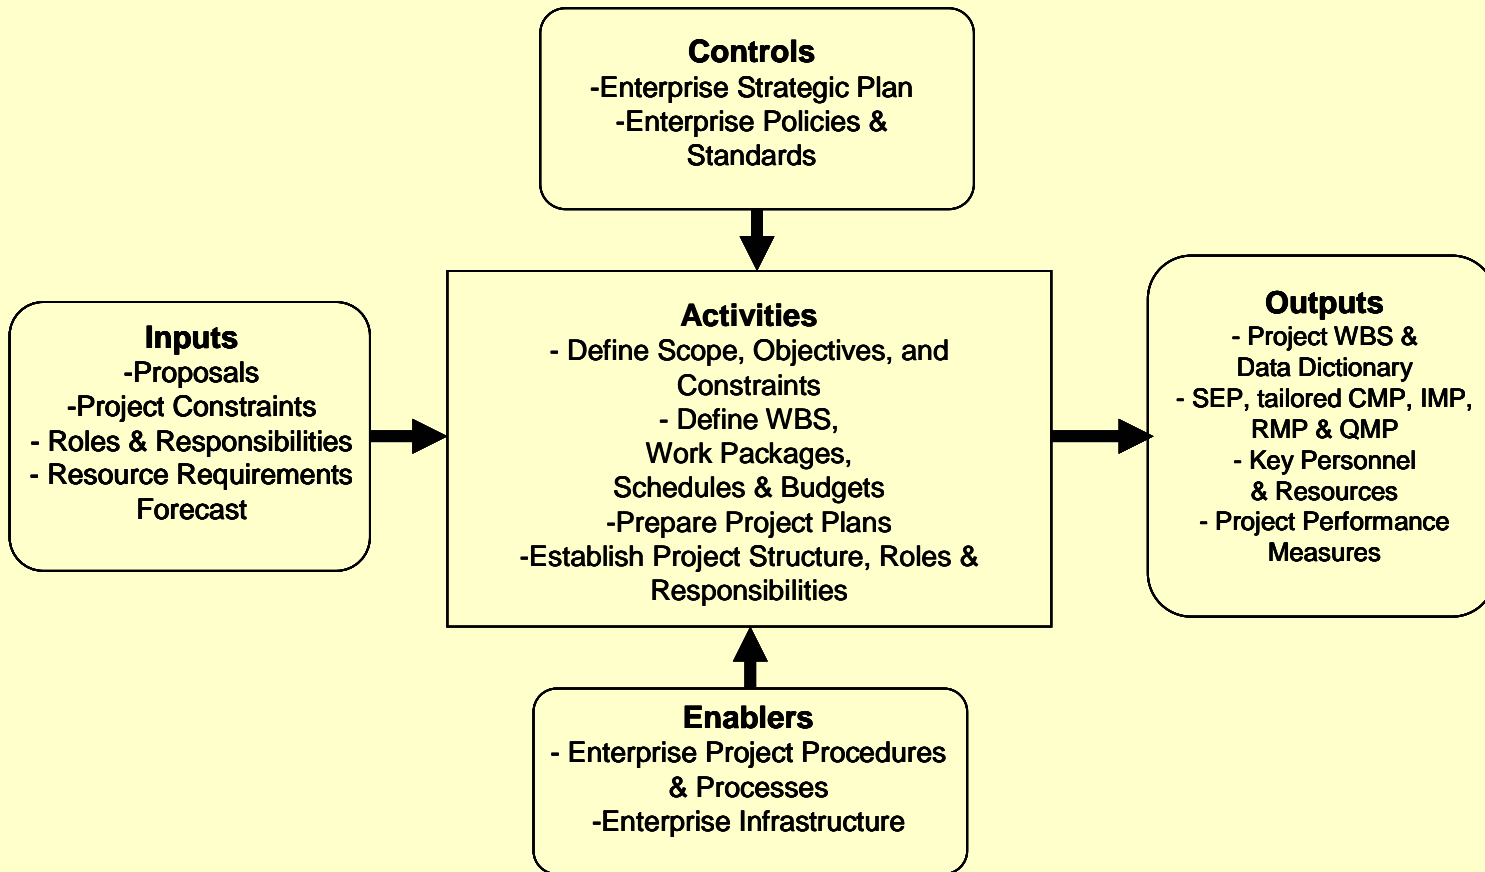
Controls
-Enterprise Strategic Plan
-Enterprise Policies & Standards

Inputs
-Proposals
-Project Constraints
- Roles & Responsibilities
- Resource Requirements Forecast

Activities
- Define Scope, Objectives, and Constraints
- Define WBS, Work Packages, Schedules & Budgets
-Prepare Project Plans
-Establish Project Structure, Roles & Responsibilities

Outputs
- Project WBS & Data Dictionary
- SEP, tailored CMP, IMP, RMP & QMP
- Key Personnel & Resources
- Project Performance Measures

Enablers
- Enterprise Project Procedures & Processes
-Enterprise Infrastructure